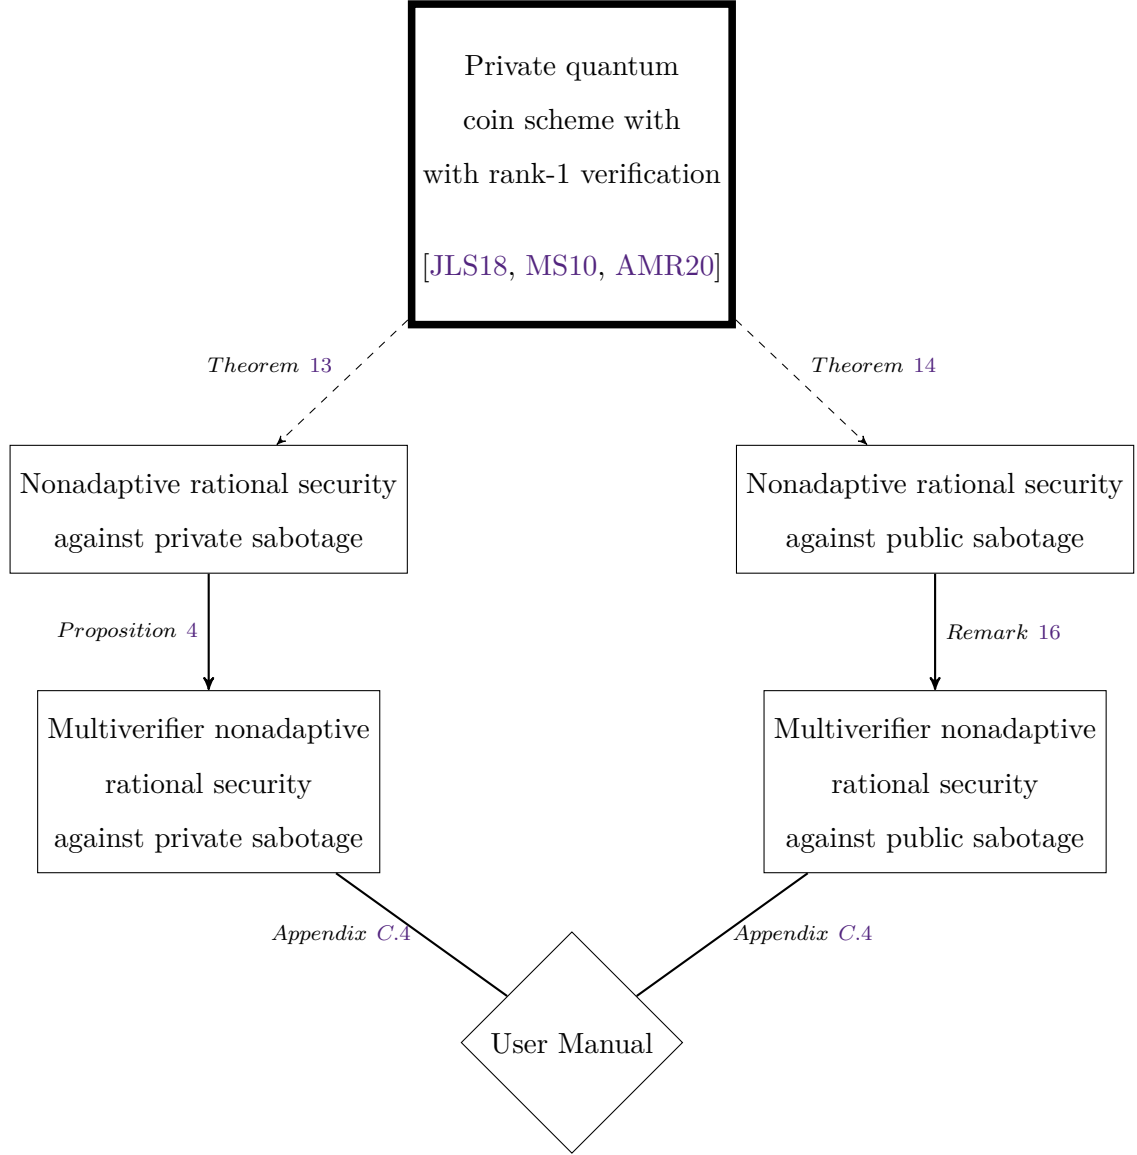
Private quantum coin scheme with with rank-1 verification

[JLS18, MS10, AMR20]

Theorem 13

Theorem 14

Nonadaptive rational security against private sabotage

Nonadaptive rational security against public sabotage

Proposition 4

Remark 16

Multiverifier nonadaptive rational security against private sabotage

Multiverifier nonadaptive rational security against public sabotage

Appendix C.4

Appendix C.4

User Manual